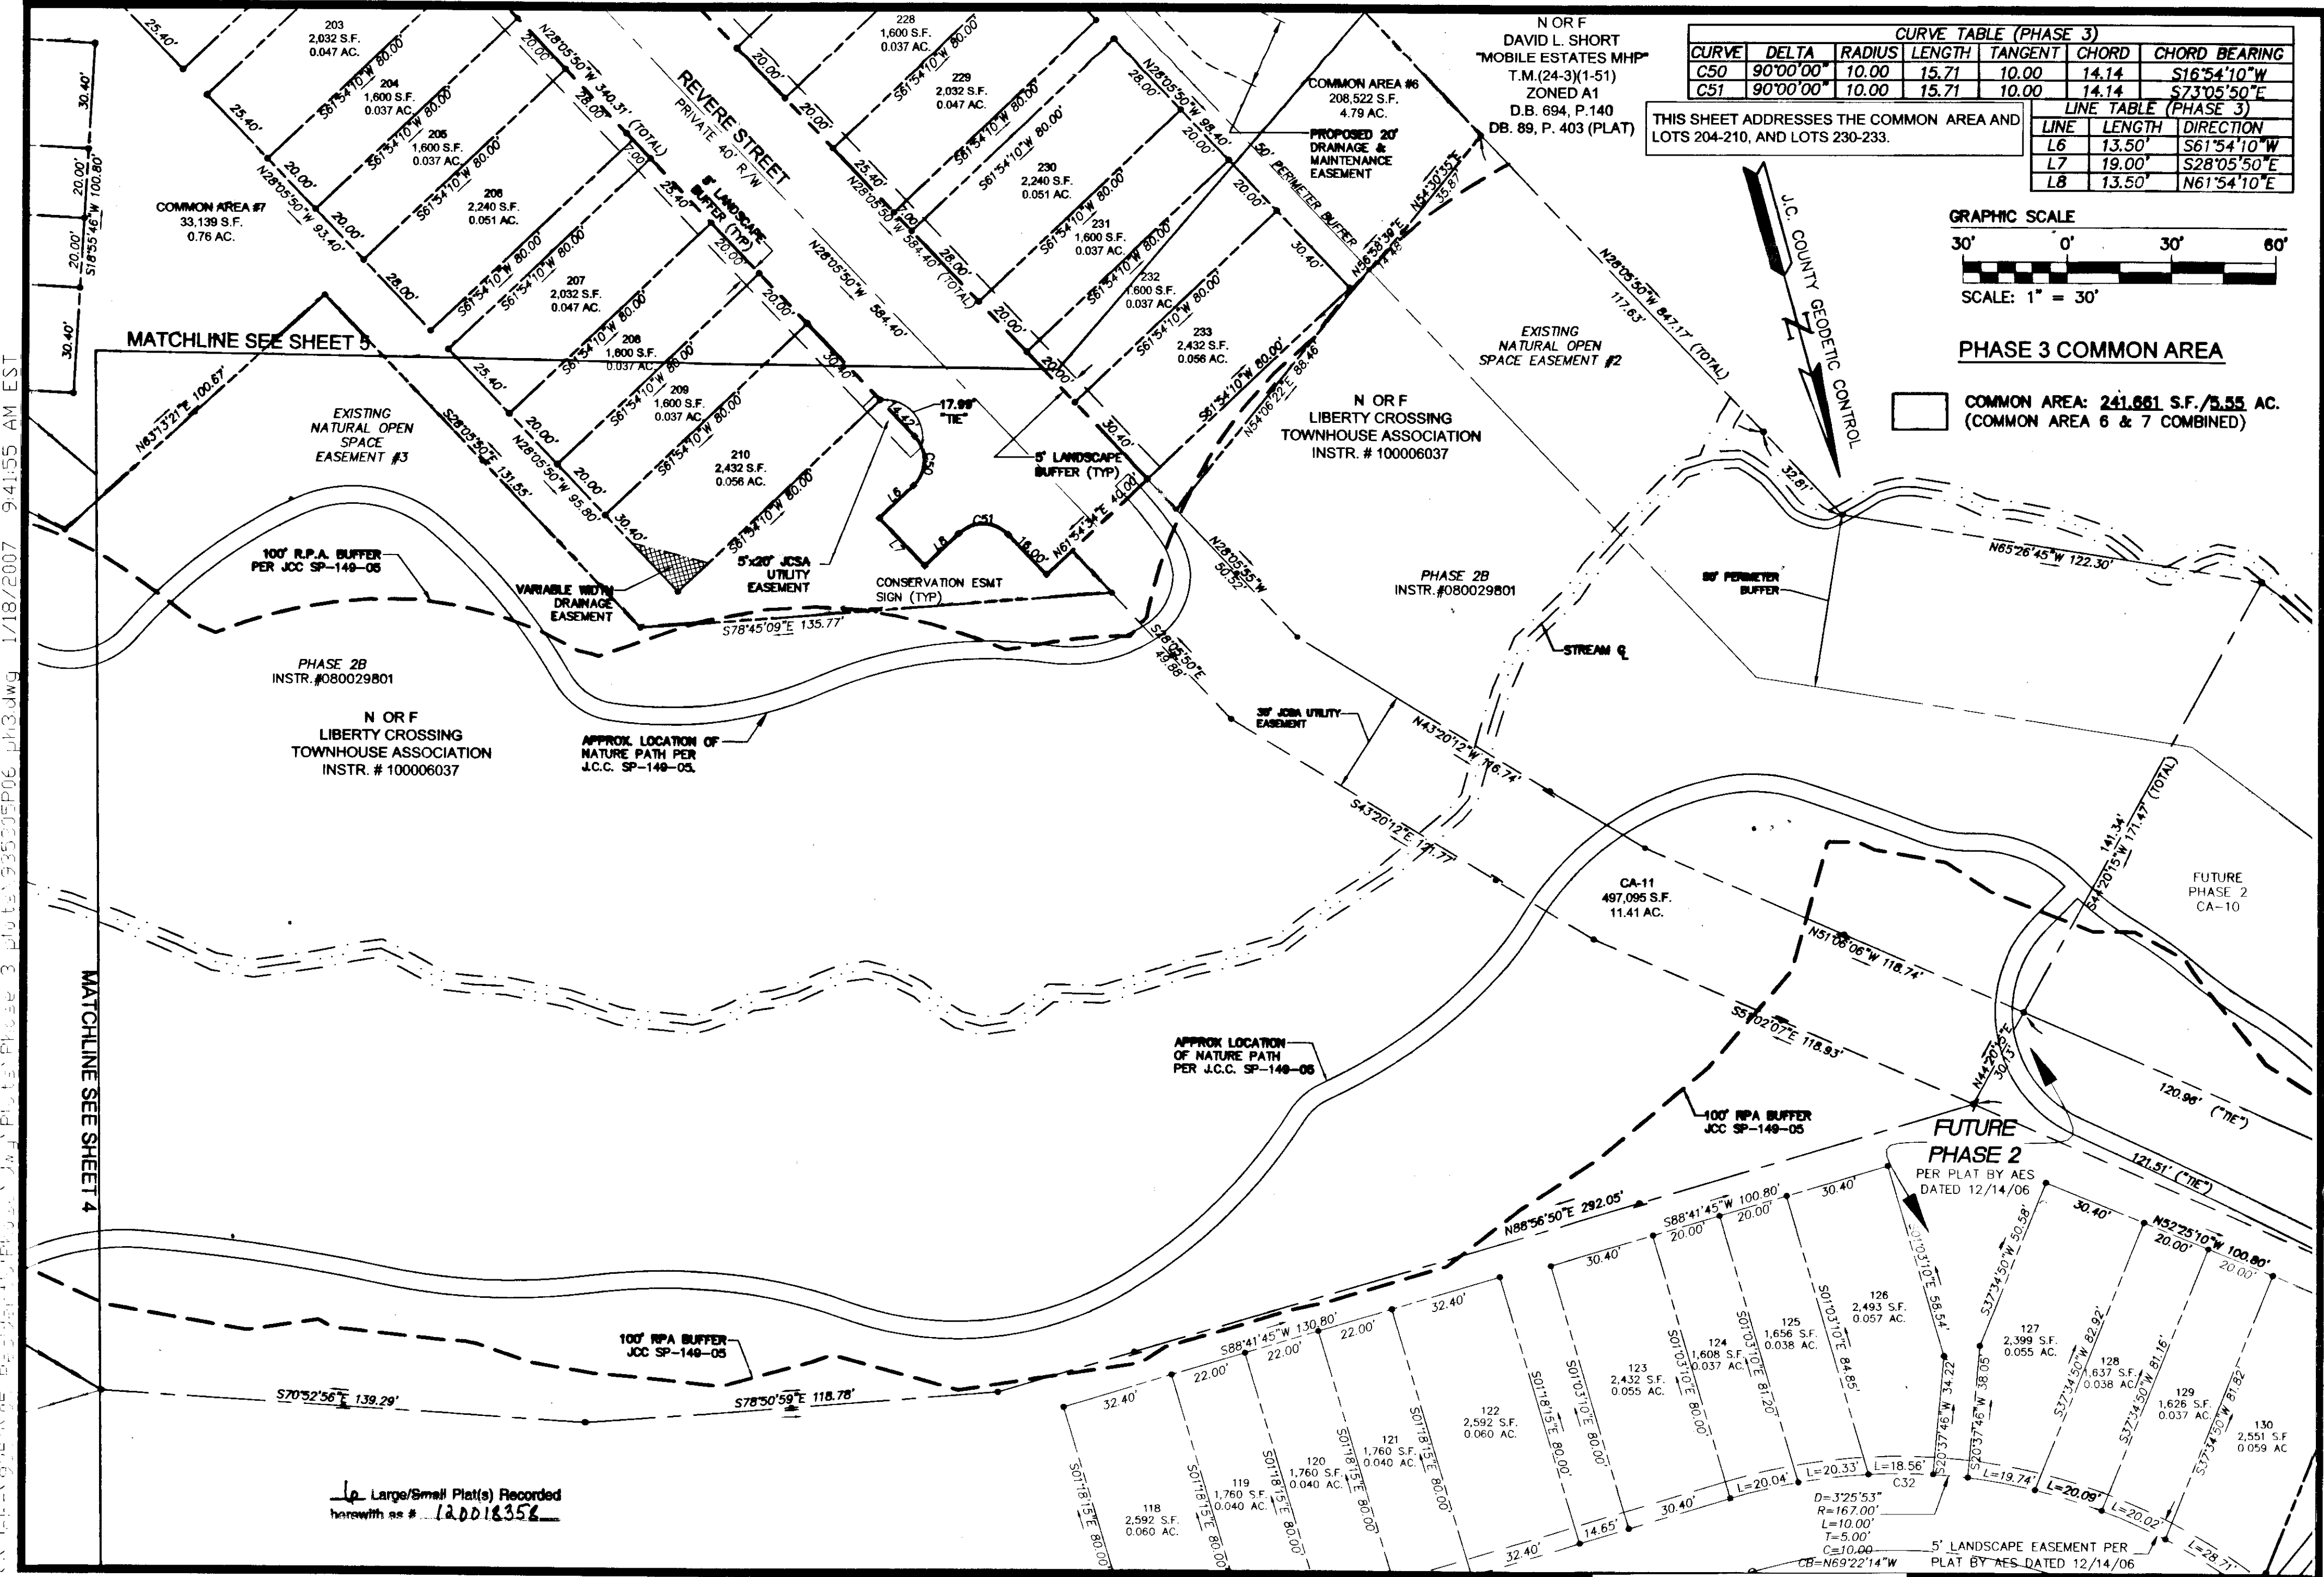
N OR F
DAVID L. SHORT
"MOBILE ESTATES MHP"
T.M.(24-3)(1-51)
ZONED A1
D.B. 694, P.140
DB. 89, P. 403 (PLAT)

CURVE TABLE (PHASE 3)

| CURVE | DELTA | RADIUS | LENGTH | TANGENT | CHORD | CHORD BEARING |
|---|---|---|---|---|---|---|
| C50 | 90°00'00" | 10.00 | 15.71 | 10.00 | 14.14 | S16°54'10"W |
| C51 | 90°00'00" | 10.00 | 15.71 | 10.00 | 14.14 | S73°05'50"E |

LINE TABLE (PHASE 3)

| LINE | LENGTH | DIRECTION |
|---|---|---|
| L6 | 13.50' | S61°54'10"W |
| L7 | 19.00' | S28°05'50"E |
| L8 | 13.50' | N61°54'10"E |

THIS SHEET ADDRESSES THE COMMON AREA AND LOTS 204-210, AND LOTS 230-233.

J.C. COUNTY GEODETIC CONTROL

GRAPHIC SCALE
30' 0' 30' 60'
SCALE: 1" = 30'

PHASE 3 COMMON AREA

COMMON AREA: 241,661 S.F./5.55 AC.
(COMMON AREA 6 & 7 COMBINED)

203
2,032 S.F.
0.047 AC.
204
1,600 S.F.
0.037 AC.
205
1,600 S.F.
0.037 AC.
206
2,240 S.F.
0.051 AC.
207
2,032 S.F.
0.047 AC.
208
1,600 S.F.
0.037 AC.
209
1,600 S.F.
0.037 AC.
210
2,432 S.F.
0.056 AC.
228
1,600 S.F.
0.037 AC.
229
2,032 S.F.
0.047 AC.
230
2,240 S.F.
0.051 AC.
231
1,600 S.F.
0.037 AC.
232
1,600 S.F.
0.037 AC.
233
2,432 S.F.
0.056 AC.

REVERE STREET
PRIVATE 40' R/W

COMMON AREA #6
208,522 S.F.
4.79 AC.

PROPOSED 20' DRAINAGE & MAINTENANCE EASEMENT

50' PERIMETER BUFFER

COMMON AREA #7
33,139 S.F.
0.76 AC.

MATCHLINE SEE SHEET 5

EXISTING NATURAL OPEN SPACE EASEMENT #3

EXISTING NATURAL OPEN SPACE EASEMENT #2

N OR F
LIBERTY CROSSING
TOWNHOUSE ASSOCIATION
INSTR. # 100006037

5' LANDSCAPE BUFFER (TYP)
5' LANDSCAPE BUFFER (TYP)
17.99' "TIE"
100' R.P.A. BUFFER PER JCC SP-149-05
VARIABLE WIDTH DRAINAGE EASEMENT
5'x20' JCSA UTILITY EASEMENT
CONSERVATION ESMT SIGN (TYP)
S78°45'09"E 135.77'

PHASE 2B
INSTR.#080029801

N OR F
LIBERTY CROSSING
TOWNHOUSE ASSOCIATION
INSTR. # 100006037

APPROX. LOCATION OF NATURE PATH PER J.C.C. SP-149-05.

PHASE 2B
INSTR.#080029801

50' PERIMETER BUFFER
STREAM ℄
30' JCSA UTILITY EASEMENT

N28°05'50"W 340.31' (TOTAL)
N28°05'50"W 584.40' (TOTAL)
N28°05'50"W 584.40'
N28°05'50"W 98.40'
N28°05'50"W 847.17' (TOTAL)
N28°05'50"W 93.40'
N28°05'50"W 95.80'
S28°05'50"E 131.55'
N63°13'21"E 100.67'
S18°55'46"W 100.80'
N36°58'39"E
N54°30'35"E 35.87'
N54°06'22"E 88.46'
N61°54'10"E 40.00'
N28°05'55"W 50.52'
S28°05'50"E 49.88'
N43°20'12"W 116.74'
S43°20'12"E 121.77'
N65°26'45"W 122.30'
N51°06'06"W 118.74'
S51°02'07"E 118.93'
S44°20'15"W 171.47' (TOTAL)
141.34'
N44°20'15"E 30.13'
120.96' ("TIE")
121.51' ("TIE")
117.63'
32.81'

CA-11
497,095 S.F.
11.41 AC.

FUTURE PHASE 2 CA-10

APPROX LOCATION OF NATURE PATH PER J.C.C. SP-149-05

100' RPA BUFFER JCC SP-149-05

FUTURE PHASE 2
PER PLAT BY AES
DATED 12/14/06

MATCHLINE SEE SHEET 4

N88°56'50"E 292.05'
S88°41'45"W 100.80'
S88°41'45"W 130.80'
N52°25'10"W 100.80'

100' RPA BUFFER JCC SP-149-05
S70°52'56"E 139.29'
S78°50'59"E 118.78'

118
2,592 S.F.
0.060 AC.
119
1,760 S.F.
0.040 AC.
120
1,760 S.F.
0.040 AC.
121
1,760 S.F.
0.040 AC.
122
2,592 S.F.
0.060 AC.
123
2,432 S.F.
0.055 AC.
124
1,608 S.F.
0.037 AC.
125
1,656 S.F.
0.038 AC.
126
2,493 S.F.
0.057 AC.
127
2,399 S.F.
0.055 AC.
128
1,637 S.F.
0.038 AC.
129
1,626 S.F.
0.037 AC.
130
2,551 S.F.
0.059 AC

D=3°25'53"
R=167.00'
L=10.00'
T=5.00'
C=10.00
CB=N69°22'14"W
C32
L=18.56'
L=20.33'
L=20.04'
L=19.74'
L=20.09'
L=20.02'
L=28.71'

5' LANDSCAPE EASEMENT PER PLAT BY AES DATED 12/14/06

6 Large/Small Plat(s) Recorded herewith as # 120018356

1/18/2007 9:41:55 AM EST